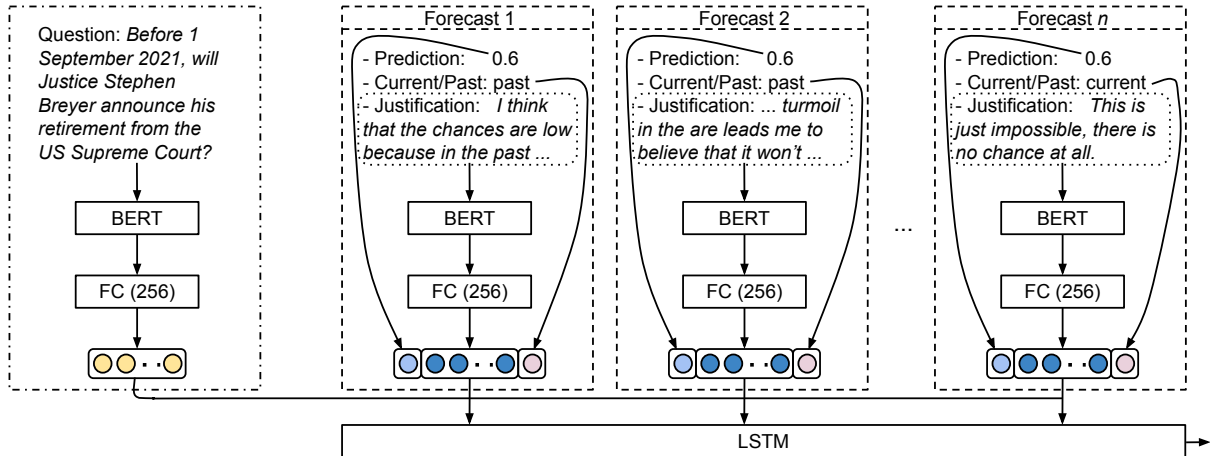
Question: *Before 1 September 2021, will Justice Stephen Breyer announce his retirement from the US Supreme Court?*

BERT

FC (256)

Forecast 1

- Prediction: 0.6
- Current/Past: past
- Justification: *I think that the chances are low because in the past ...*

BERT

FC (256)

Forecast 2

- Prediction: 0.6
- Current/Past: past
- Justification: ... *turmoil in the are leads me to believe that it won't ...*

BERT

FC (256)

...

Forecast *n*

- Prediction: 0.6
- Current/Past: current
- Justification: *This is just impossible, there is no chance at all.*

BERT

FC (256)

LSTM